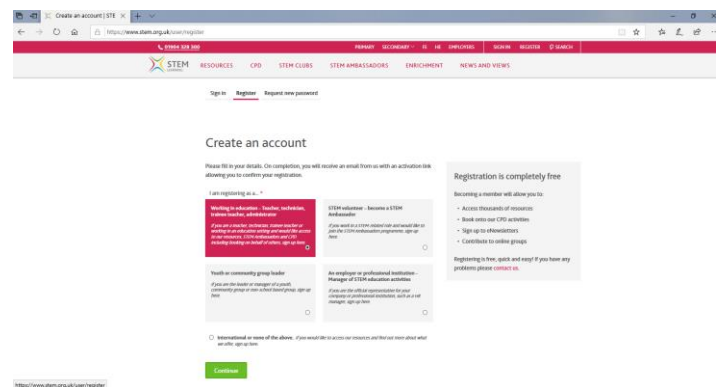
Create an account | STE ×  +

https://www.stem.org.uk/user/register

01904 328 300

PRIMARY SECONDARY FE HE EMPLOYERS SIGN IN REGISTER SEARCH

STEM LEARNING

RESOURCES CPD STEM CLUBS STEM AMBASSADORS ENRICHMENT NEWS AND VIEWS

Sign in Register Request new password

Create an account

Please fill in your details. On completion, you will receive an email from us with an activation link allowing you to confirm your registration.

I am registering as a... *

Working in education - Teacher, technician, trainee teacher, administrator

If you are a teacher, technician, trainee teacher or working in an education setting and would like access to our resources, STEM Ambassadors and CPD including booking on behalf of others, sign up here

STEM volunteer - become a STEM Ambassador

If you work in a STEM related role and would like to join the STEM Ambassador programme, sign up here

Youth or community group leader

If you are the leader or manager of a youth, community group or non-school based group, sign up here

An employer or professional institution - Manager of STEM education activities

If you are the official representative for your company or professional institution, such as a rail manager, sign up here

International or none of the above. If you would like to access our resources and find out more about what we offer, sign up here

Continue

Registration is completely free

Becoming a member will allow you to:

Access thousands of resources
Book onto our CPD activities
Sign up to eNewsletters
Contribute to online groups

Registering is free, quick and easy! If you have any problems please contact us.

https://www.stem.org.uk/user/register